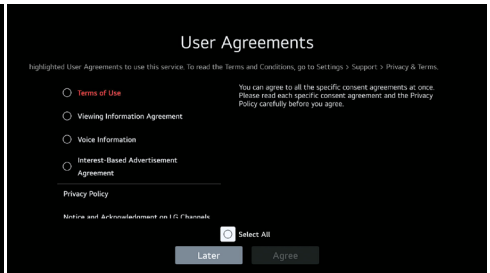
User Agreements

highlighted User Agreements to use this service. To read the Terms and Conditions, go to Settings > Support > Privacy & Terms.

Terms of Use

Viewing Information Agreement

Voice Information

Interest-Based Advertisement Agreement

Privacy Policy

Notice and Acknowledgment on LG Channels

You can agree to all the specific consent agreements at once. Please read each specific consent agreement and the Privacy Policy carefully before you agree.

Select All

Later

Agree